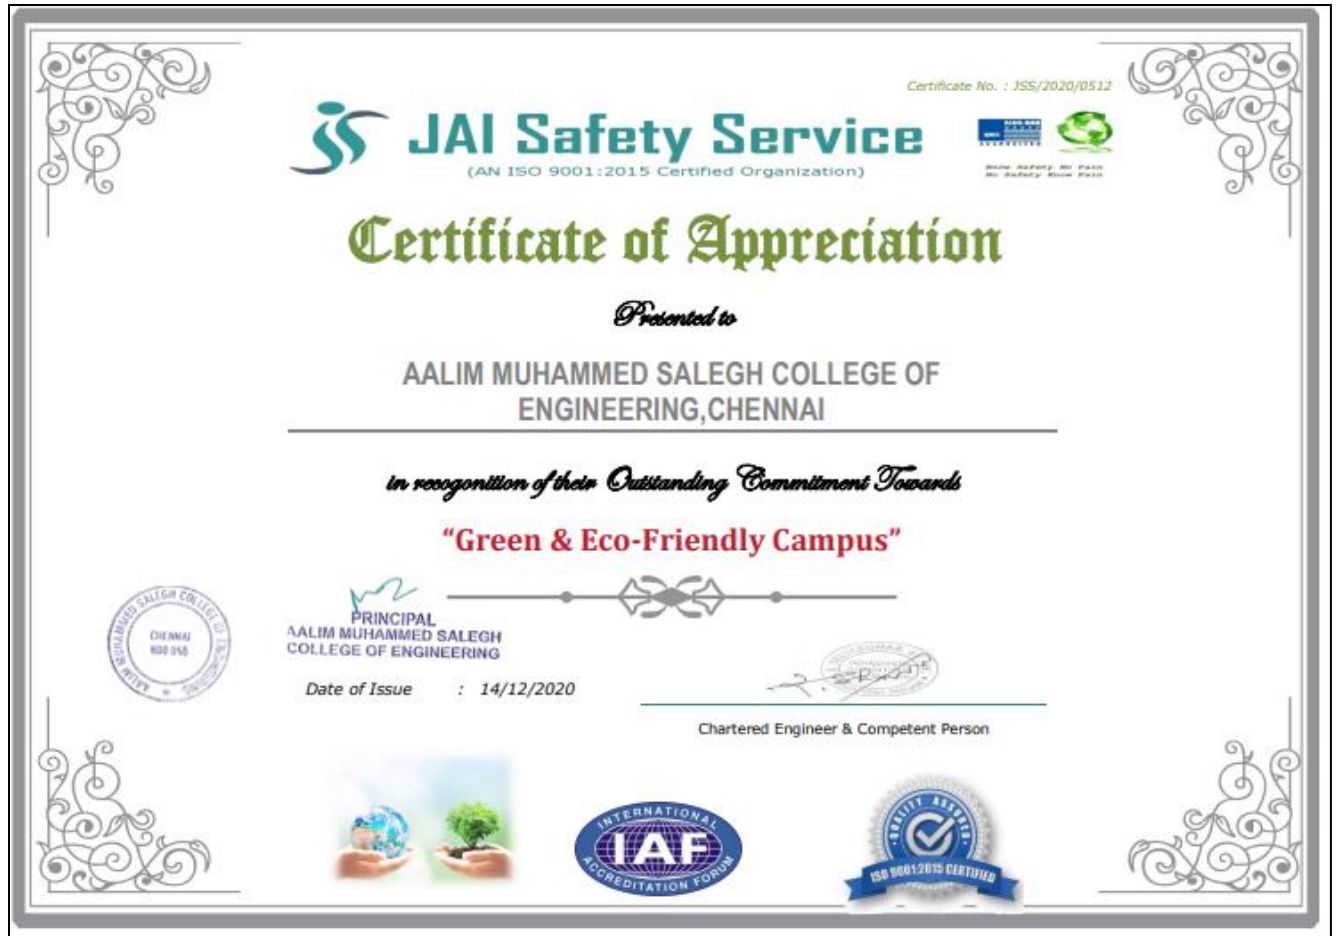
Certificate No. : JSS/2020/0512

JAI Safety Service
(AN ISO 9001:2015 Certified Organization)

Know Safety No Pain
No Safety Know Pain

Certificate of Appreciation

Presented to

AALIM MUHAMMED SALEGH COLLEGE OF ENGINEERING,CHENNAI

in recognition of their Outstanding Commitment Towards

"Green & Eco-Friendly Campus"

AALIM MUHAMMED SALEGH COLLEGE OF ENGINEERING
CHENNAI
600 055

PRINCIPAL
AALIM MUHAMMED SALEGH
COLLEGE OF ENGINEERING

Date of Issue : 14/12/2020

Chartered Engineer & Competent Person

INTERNATIONAL
IAF
ACCREDITATION FORUM

QUALITY ASSURED
ISO 9001:2015 CERTIFIED